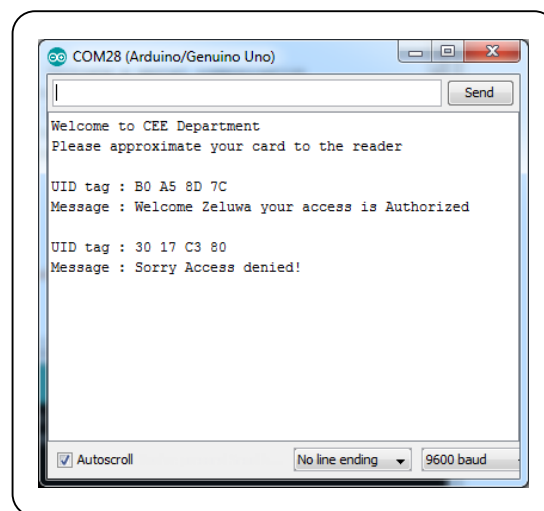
COM28 (Arduino/Genuino Uno)

Send

Welcome to CEE Department
Please approximate your card to the reader

UID tag : B0 A5 8D 7C
Message : Welcome Zeluwa your access is Authorized

UID tag : 30 17 C3 80
Message : Sorry Access denied!

Autoscroll

No line ending

9600 baud